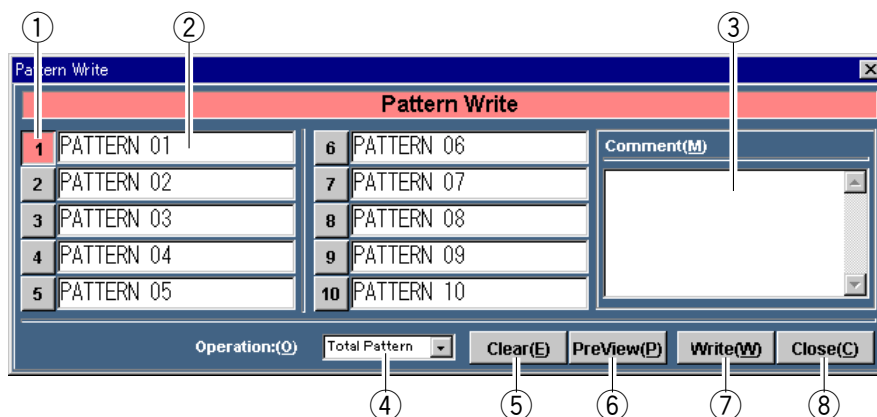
① ② ③

Pattern Write

Pattern Write

1 PATTERN 01
2 PATTERN 02
3 PATTERN 03
4 PATTERN 04
5 PATTERN 05

6 PATTERN 06
7 PATTERN 07
8 PATTERN 08
9 PATTERN 09
10 PATTERN 10

Comment(M)

Operation:(O) Total Pattern Clear(E) PreView(P) Write(W) Close(C)

④ ⑤ ⑥ ⑦ ⑧